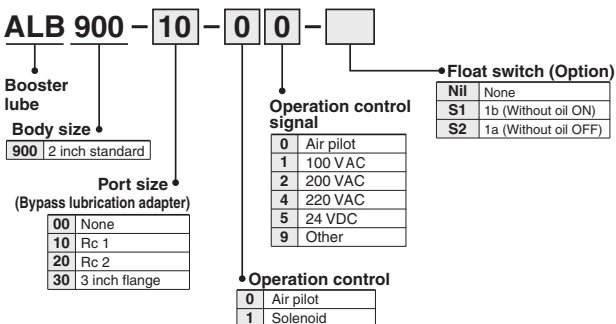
ALB 900 – 10 – 0 0 –

Booster lube

Body size

| 900 | 2 inch standard |
|---|---|

Port size
(Bypass lubrication adapter)

| 00 | None |
|---|---|
| 10 | Rc 1 |
| 20 | Rc 2 |
| 30 | 3 inch flange |

Operation control signal

| 0 | Air pilot |
|---|---|
| 1 | 100 VAC |
| 2 | 200 VAC |
| 4 | 220 VAC |
| 5 | 24 VDC |
| 9 | Other |

Operation control

| 0 | Air pilot |
|---|---|
| 1 | Solenoid |

Float switch (Option)

| Nil | None |
|---|---|
| S1 | 1b (Without oil ON) |
| S2 | 1a (Without oil OFF) |